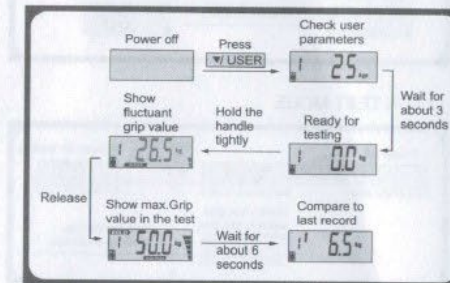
Power off

Press
▼/ USER

Check user parameters

1 25

Wait for about 3 seconds

Ready for testing

1 0.0

Hold the handle tightly

Show fluctuant grip value

1 26.5

Release

Show max.Grip value in the test

1 50.0

Wait for about 6 seconds

Compare to last record

1 6.5